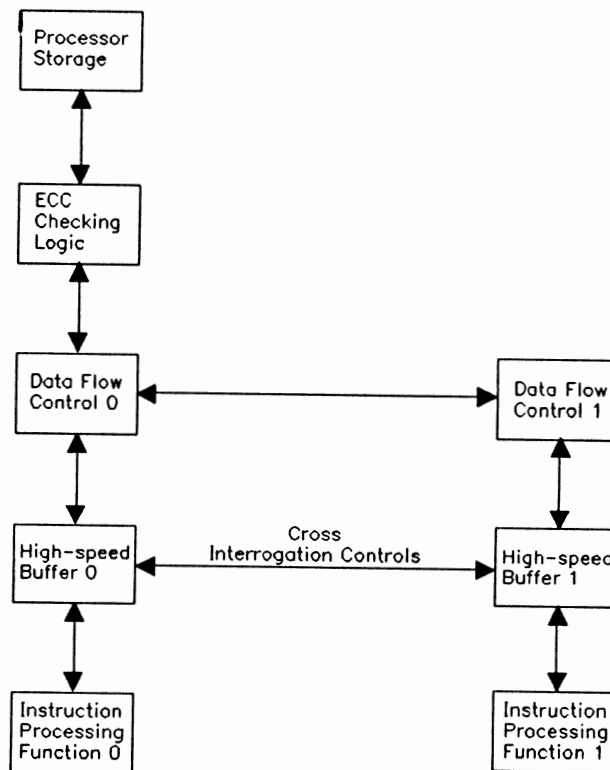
Processor Storage

ECC Checking Logic

Data Flow Control 0

Data Flow Control 1

Cross Interrogation Controls

High-speed Buffer 0

High-speed Buffer 1

Instruction Processing Function 0

Instruction Processing Function 1